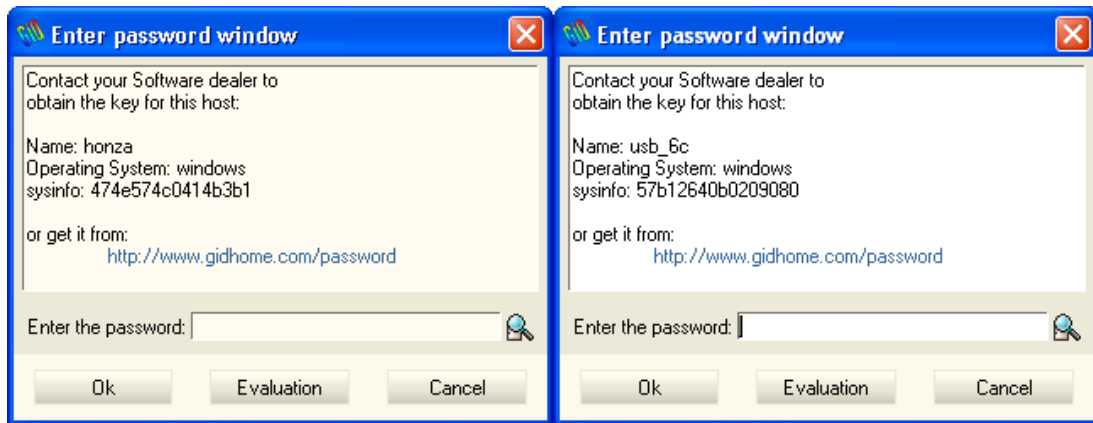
Enter password window

Contact your Software dealer to obtain the key for this host:

Name: honza
Operating System: windows
sysinfo: 474e574c0414b3b1

or get it from:
http://www.gidhome.com/password

Enter the password:

Ok Evaluation Cancel

Enter password window

Contact your Software dealer to obtain the key for this host:

Name: usb_6c
Operating System: windows
sysinfo: 57b12640b0209080

or get it from:
http://www.gidhome.com/password

Enter the password:

Ok Evaluation Cancel